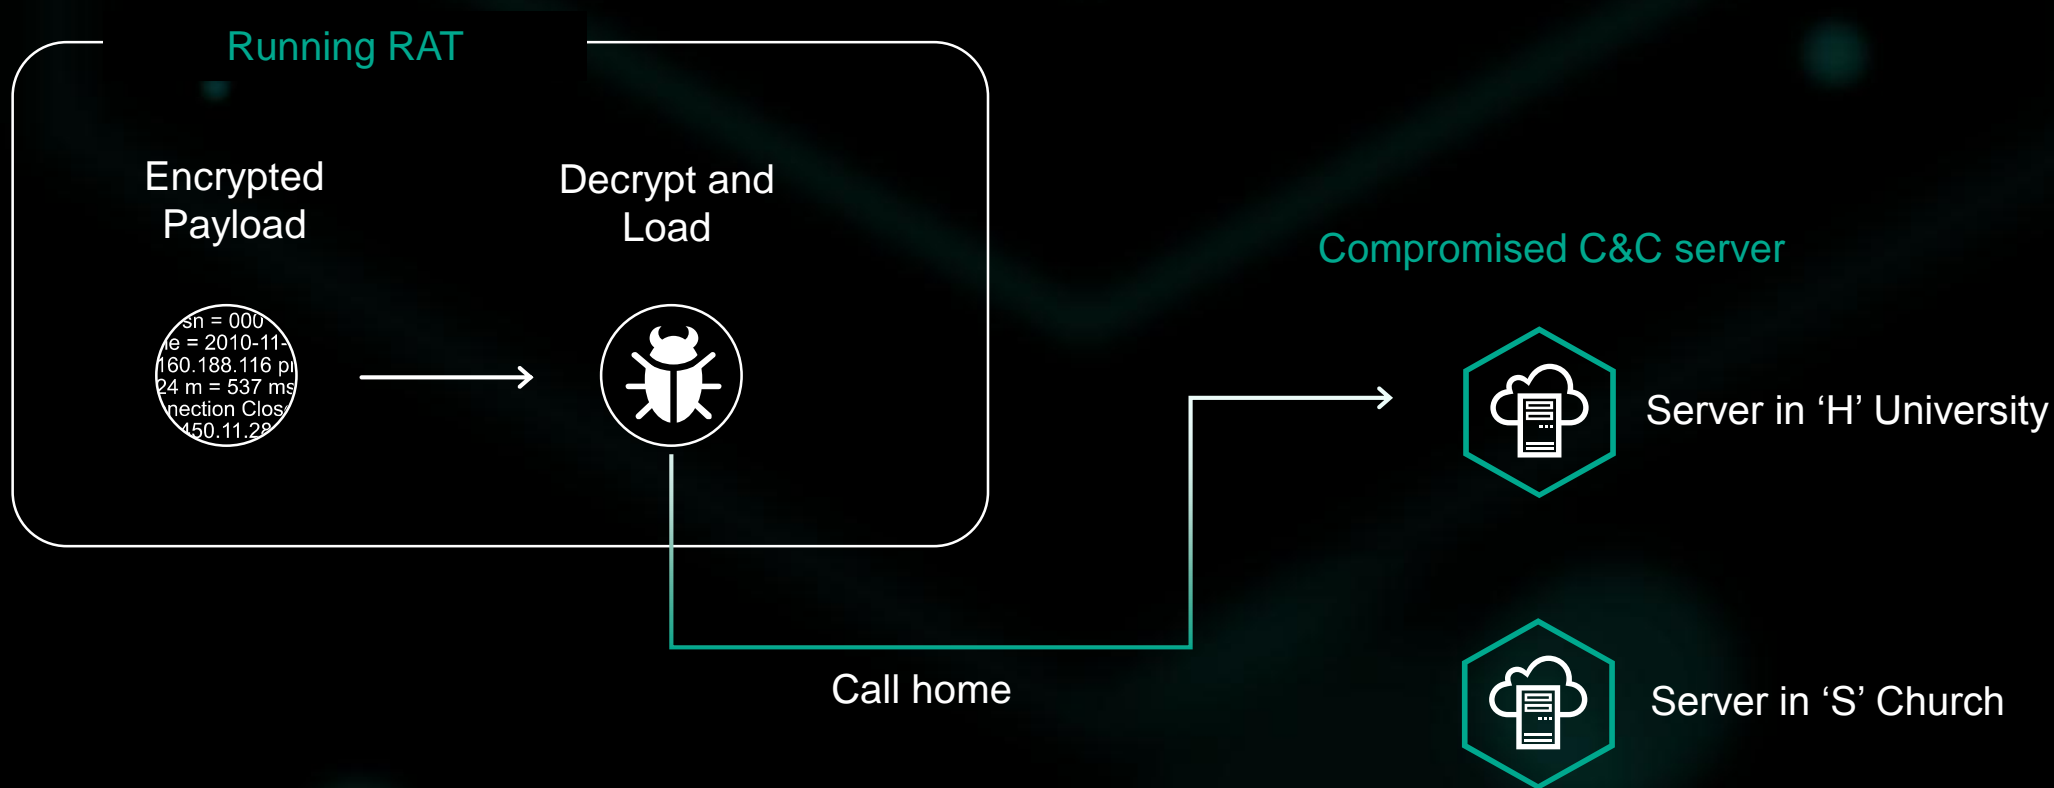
Running RAT

Encrypted Payload

Decrypt and Load

sn = 000
le = 2010-11-
160.188.116 pi
24 m = 537 ms
nection Clos
150.11.28

Compromised C&C server

Server in ‘H’ University

Call home

Server in ‘S’ Church